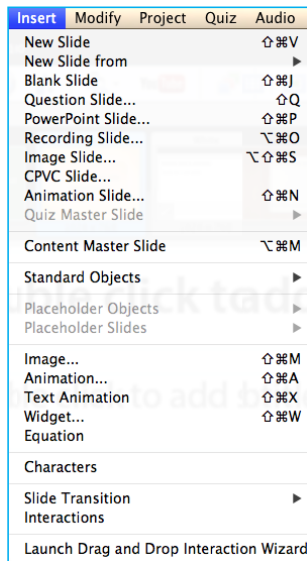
Insert Modify Project Quiz Audio

New Slide ⇧⌘V
New Slide from ▶
Blank Slide ⇧⌘J
Question Slide... ⇧Q
PowerPoint Slide... ⇧⌘P
Recording Slide... ⌥⌘O
Image Slide... ⌥⇧⌘S
CPVC Slide...
Animation Slide... ⇧⌘N
Quiz Master Slide ▶

Content Master Slide ⌥⌘M

Standard Objects ▶

Placeholder Objects ▶
Placeholder Slides ▶

Image... ⇧⌘M
Animation... ⇧⌘A
Text Animation ⇧⌘X
Widget... ⇧⌘W
Equation

Characters

Slide Transition ▶
Interactions

Launch Drag and Drop Interaction Wizard